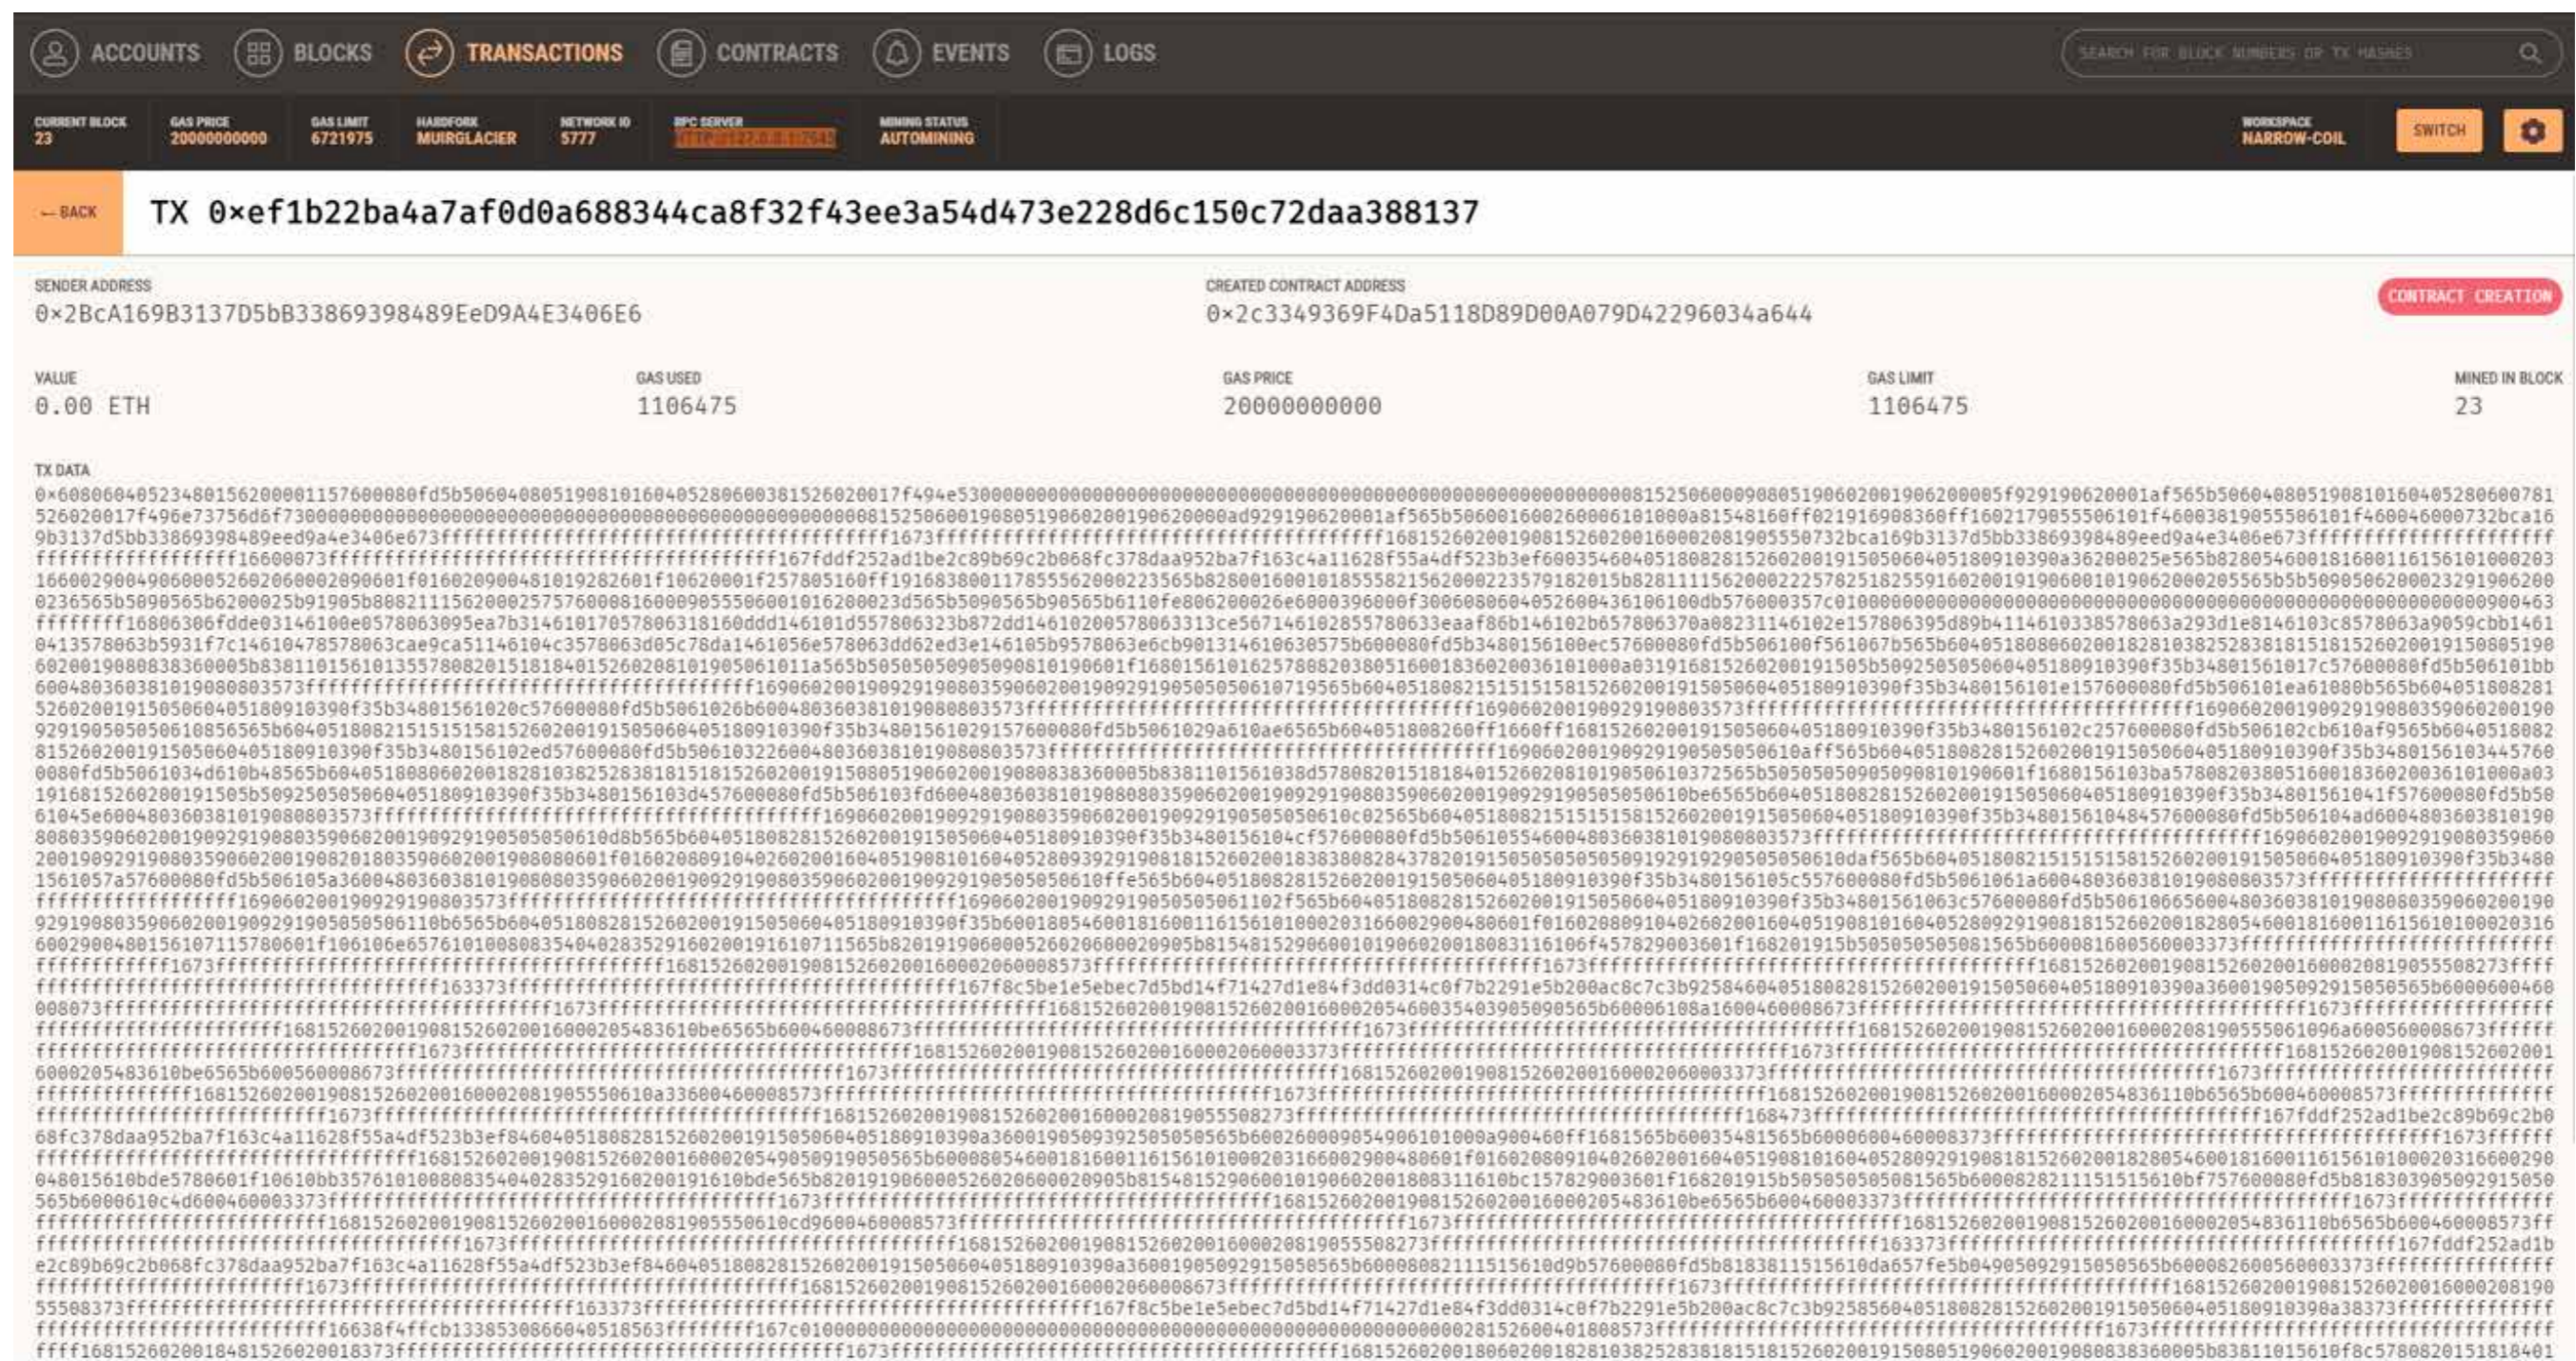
ACCOUNTS BLOCKS TRANSACTIONS CONTRACTS EVENTS LOGS

SEARCH FOR BLOCK NUMBERS OR TX HASHES

CURRENT BLOCK 23 GAS PRICE 20000000000 GAS LIMIT 6721975 HARDFORK MUIRGLACIER NETWORK ID 5777 RPC SERVER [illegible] MINING STATUS AUTOMINING

WORKSPACE NARROW-COIL SWITCH

← BACK

TX 0×ef1b22ba4a7af0d0a688344ca8f32f43ee3a54d473e228d6c150c72daa388137

SENDER ADDRESS
0×2BcA169B3137D5bB33869398489EeD9A4E3406E6

CREATED CONTRACT ADDRESS
0×2c3349369F4Da5118D89D00A079D42296034a644

CONTRACT CREATION

VALUE
0.00 ETH

GAS USED
1106475

GAS PRICE
20000000000

GAS LIMIT
1106475

MINED IN BLOCK
23

TX DATA
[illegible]